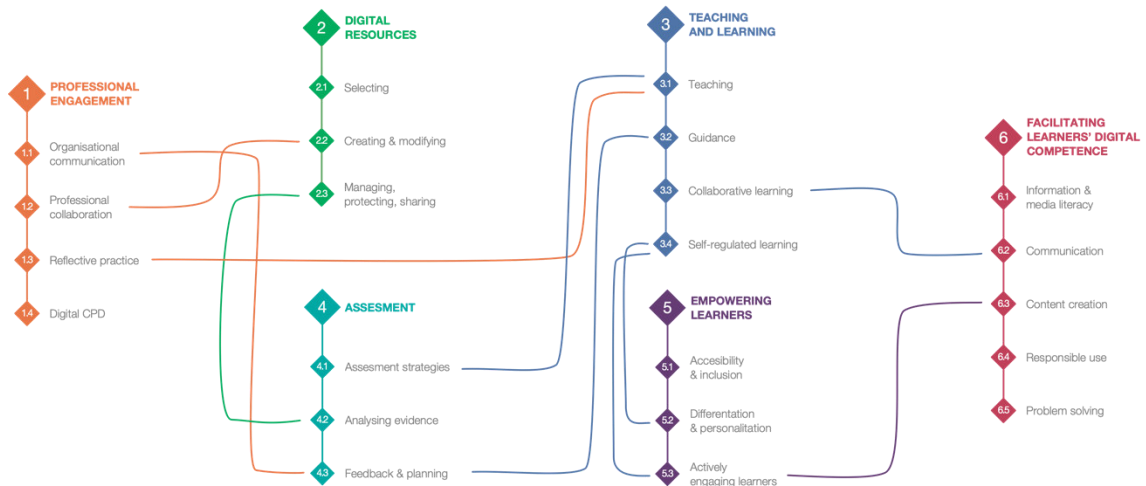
1 PROFESSIONAL ENGAGEMENT

1.1 Organisational communication

1.2 Professional collaboration

1.3 Reflective practice

1.4 Digital CPD

2 DIGITAL RESOURCES

2.1 Selecting

2.2 Creating & modifying

2.3 Managing, protecting, sharing

4 ASSESMENT

4.1 Assesment strategies

4.2 Analysing evidence

4.3 Feedback & planning

3 TEACHING AND LEARNING

3.1 Teaching

3.2 Guidance

3.3 Collaborative learning

3.4 Self-regulated learning

5 EMPOWERING LEARNERS

5.1 Accesibility & inclusion

5.2 Differentation & personalitation

5.3 Actively engaging learners

6 FACILITATING LEARNERS' DIGITAL COMPETENCE

6.1 Information & media literacy

6.2 Communication

6.3 Content creation

6.4 Responsible use

6.5 Problem solving